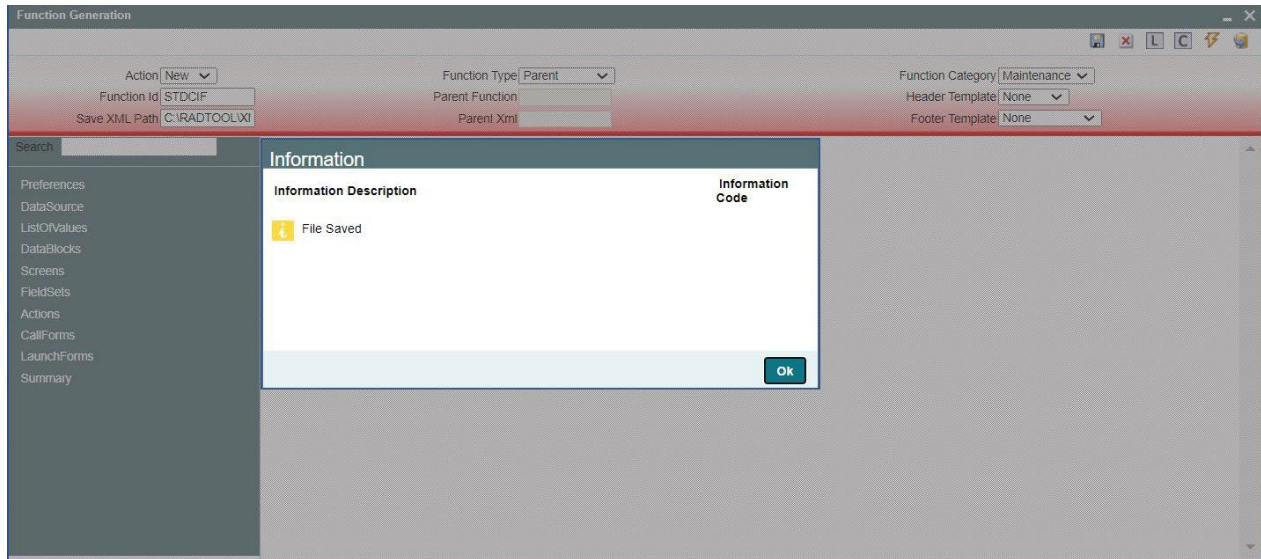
Function Generation

L C

Action New
Function Id STDCIF
Save XML Path C:\RADTOOL\XI

Function Type Parent
Parent Function
Parent Xml

Function Category Maintenance
Header Template None
Footer Template None

Search

Preferences
DataSource
ListOfValues
DataBlocks
Screens
FieldSets
Actions
CallForms
LaunchForms
Summary

Information

| Information Description | Information Code |
|---|---|
| File Saved | |

Ok